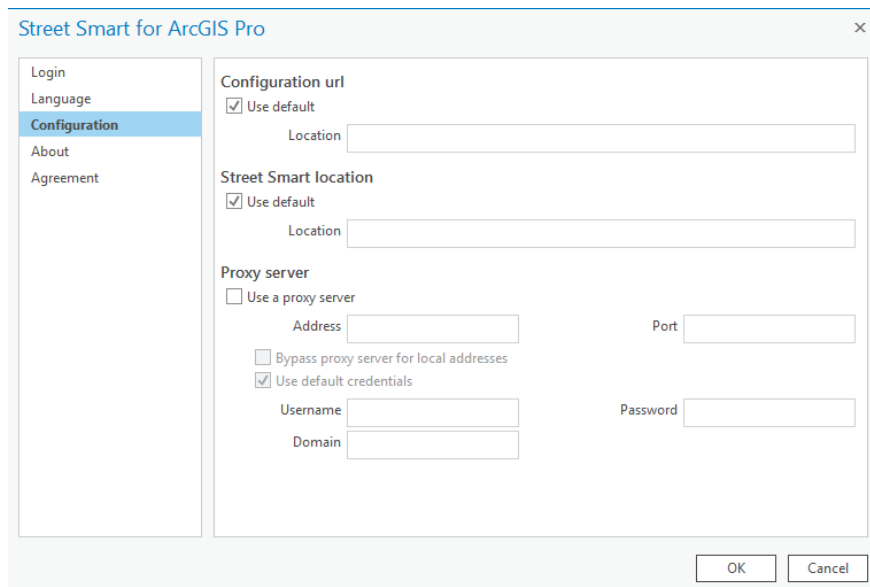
Street Smart for ArcGIS Pro
×

Login
Language
Configuration
About
Agreement

Configuration url
Use default
Location

Street Smart location
Use default
Location

Proxy server
Use a proxy server
Address
Port
Bypass proxy server for local addresses
Use default credentials
Username
Password
Domain

OK
Cancel